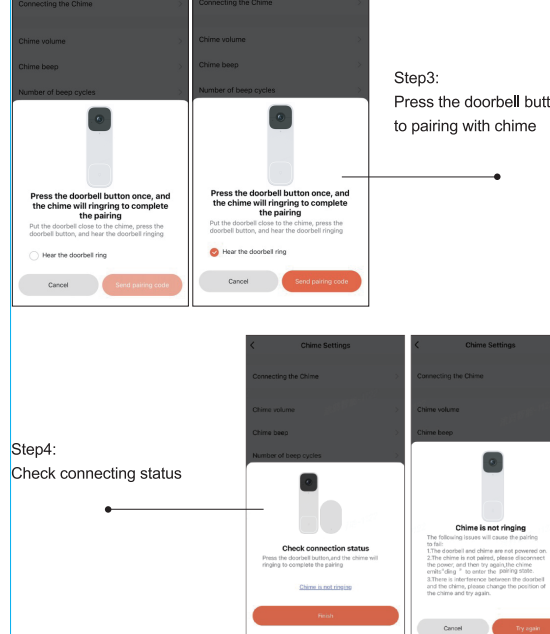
Connecting the Chime

Chime volume

Chime beep

Number of beep cycles

Press the doorbell button once, and the chime will ringring to complete the pairing

Put the doorbell close to the chime, press the doorbell button, and hear the doorbell ringing

Hear the doorbell ring

Cancel

Send pairing code

Connecting the Chime

Chime volume

Chime beep

Number of beep cycles

Press the doorbell button once, and the chime will ringring to complete the pairing

Put the doorbell close to the chime, press the doorbell button, and hear the doorbell ringing

Hear the doorbell ring

Cancel

Send pairing code

Step3:
Press the doorbell butt
to pairing with chime

Step4:
Check connecting status

Chime Settings

Connecting the Chime

Chime volume

Chime beep

Number of beep cycles

Check connection status

Press the doorbell button,and the chime will ringing to complete the pairing

Chime is not ringing

Finish

Chime Settings

Connecting the Chime

Chime volume

Chime beep

Chime is not ringing

The following issues will causes the pairing to fail:
1.The doorbell and chime are not powered on.
2.The chime is not paired, please disconnect the power, and then try again,the chime emits"ding ",to enter the pairing state.
3.There is interference between the doorbell and the chime, please change the position of the chime and try again.

Cancel

Try again